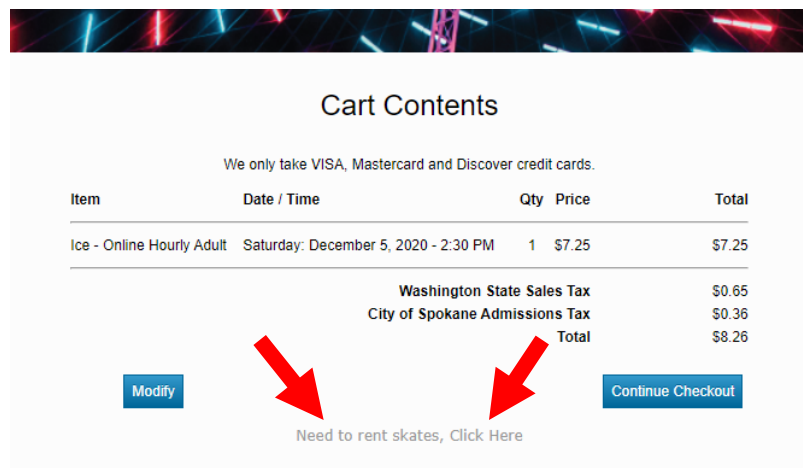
Cart Contents

We only take VISA, Mastercard and Discover credit cards.

| Item | Date / Time | Qty | Price | Total |
|---|---|---|---|---|
| Ice - Online Hourly Adult | Saturday: December 5, 2020 - 2:30 PM | 1 | $7.25 | $7.25 |

Washington State Sales Tax $0.65
City of Spokane Admissions Tax $0.36
Total $8.26

Modify

Continue Checkout

Need to rent skates, Click Here